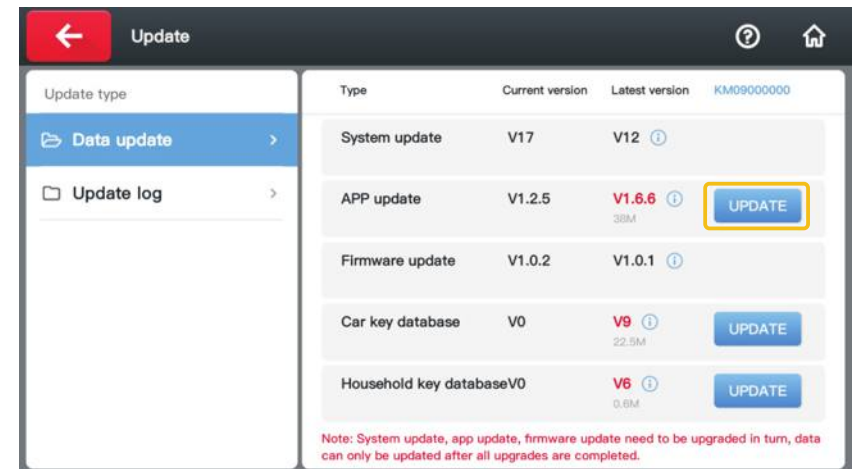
Update

Update type

Data update

Update log

| Type | Current version | Latest version | KM09000000 |
|---|---|---|---|
| System update | V17 | V12 | |
| APP update | V1.2.5 | V1.6.6 38M | UPDATE |
| Firmware update | V1.0.2 | V1.0.1 | |
| Car key database | V0 | V9 22.5M | UPDATE |
| Household key database | V0 | V6 0.6M | UPDATE |

Note: System update, app update, firmware update need to be upgraded in turn, data can only be updated after all upgrades are completed.